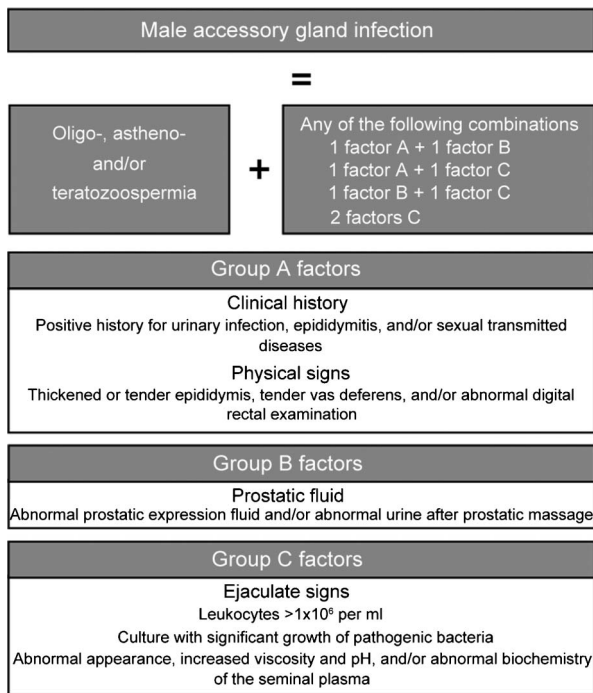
Male accessory gland infection

=

Oligo-, astheno- and/or teratozoospermia

+

Any of the following combinations
1 factor A + 1 factor B
1 factor A + 1 factor C
1 factor B + 1 factor C
2 factors C

Group A factors

Clinical history
Positive history for urinary infection, epididymitis, and/or sexual transmitted diseases

Physical signs
Thickened or tender epididymis, tender vas deferens, and/or abnormal digital rectal examination

Group B factors

Prostatic fluid
Abnormal prostatic expression fluid and/or abnormal urine after prostatic massage

Group C factors

Ejaculate signs
Leukocytes >$1x10^6$ per ml
Culture with significant growth of pathogenic bacteria
Abnormal appearance, increased viscosity and pH, and/or abnormal biochemistry of the seminal plasma